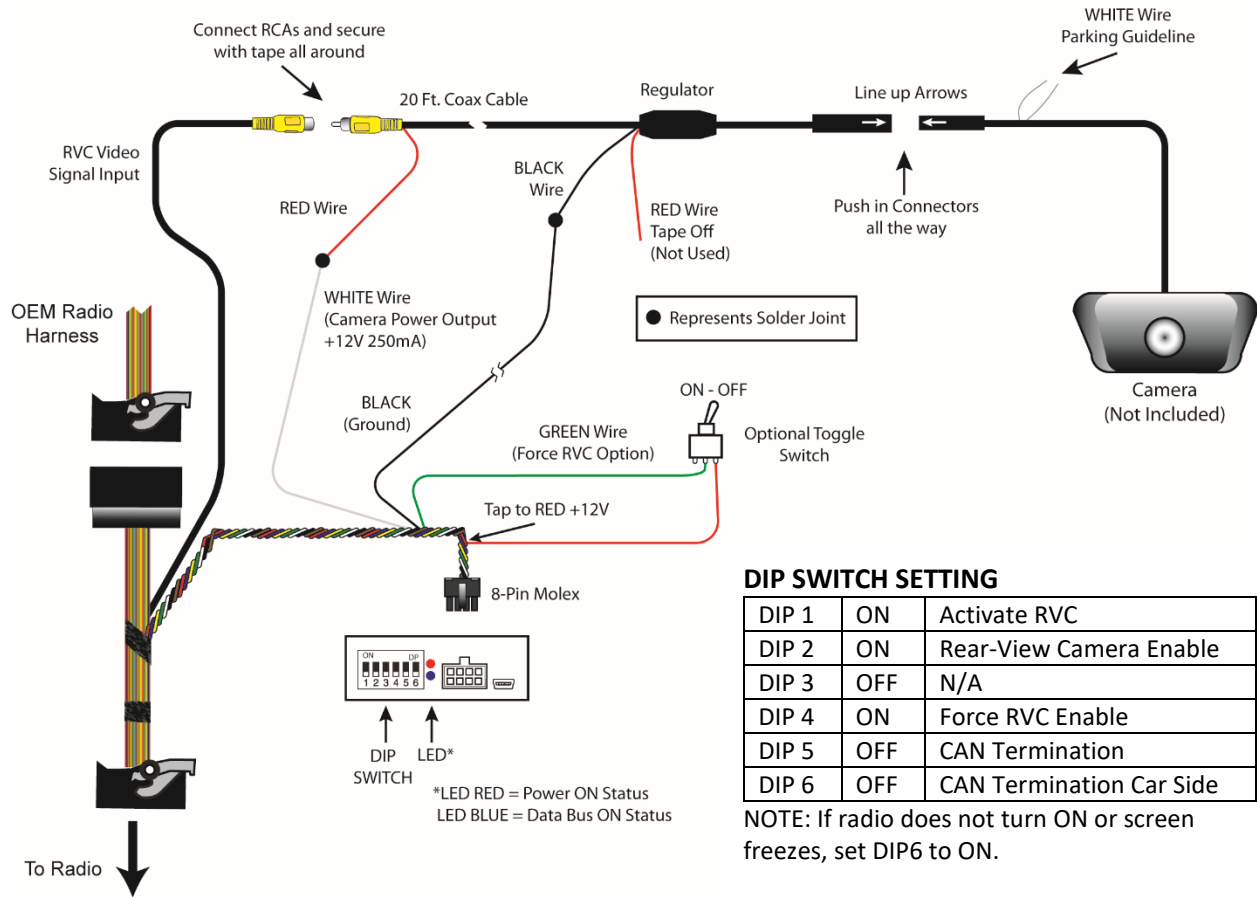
Connect RCAs and secure with tape all around

20 Ft. Coax Cable

Regulator

Line up Arrows

WHITE Wire
Parking Guideline

RVC Video
Signal Input

BLACK
Wire

RED Wire

RED Wire
Tape Off
(Not Used)

Push in Connectors
all the way

WHITE Wire
(Camera Power Output
+12V 250mA)

Represents Solder Joint

OEM Radio
Harness

Camera
(Not Included)

ON - OFF

BLACK
(Ground)

GREEN Wire
(Force RVC Option)

Optional Toggle
Switch

Tap to RED +12V

8-Pin Molex

ON DP
1 2 3 4 5 6

DIP
SWITCH

LED*

*LED RED = Power ON Status
LED BLUE = Data Bus ON Status

To Radio

DIP SWITCH SETTING

| DIP 1 | ON | Activate RVC |
|---|---|---|
| DIP 2 | ON | Rear-View Camera Enable |
| DIP 3 | OFF | N/A |
| DIP 4 | ON | Force RVC Enable |
| DIP 5 | OFF | CAN Termination |
| DIP 6 | OFF | CAN Termination Car Side |

NOTE: If radio does not turn ON or screen freezes, set DIP6 to ON.